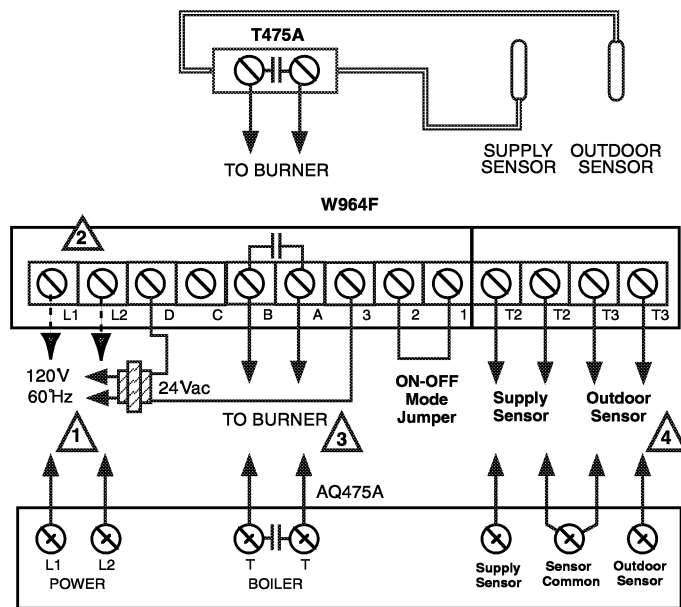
T475A

TO BURNER

SUPPLY SENSOR

OUTDOOR SENSOR

W964F

2

L1 L2 D C B A 3 2 1 T2 T2 T3 T3

120V 60 Hz

24Vac

TO BURNER

3

ON-OFF Mode Jumper

Supply Sensor

Outdoor Sensor

4

1

AQ475A

L1 L2 POWER

T T BOILER

Supply Sensor

Sensor Common

Outdoor Sensor